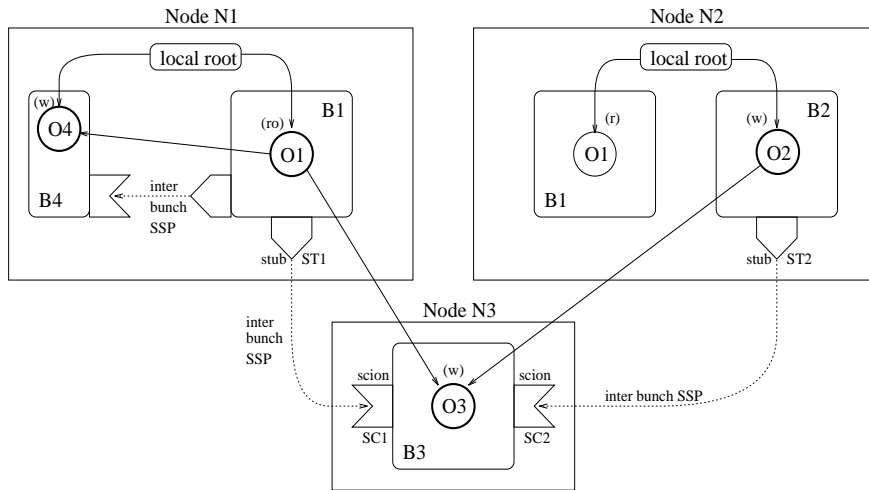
Node N1

local root

(w)

O4

(ro)

B1

O1

B4

inter bunch SSP

stub ST1

Node N2

local root

(r)

O1

B1

(w)

B2

O2

stub ST2

Node N3

inter bunch SSP

scion

SC1

(w)

O3

B3

scion

SC2

inter bunch SSP